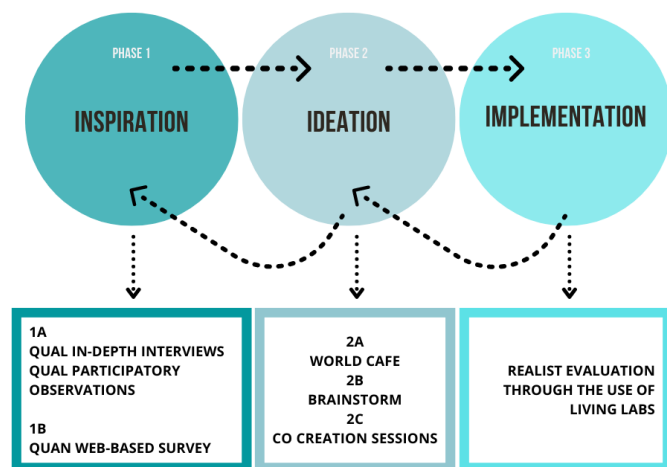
PHASE 1

INSPIRATION

PHASE 2

IDEATION

PHASE 3

IMPLEMENTATION

1A
QUAL IN-DEPTH INTERVIEWS
QUAL PARTICIPATORY OBSERVATIONS

1B
QUAN WEB-BASED SURVEY

2A
WORLD CAFE
2B
BRAINSTORM
2C
CO CREATION SESSIONS

REALIST EVALUATION THROUGH THE USE OF LIVING LABS